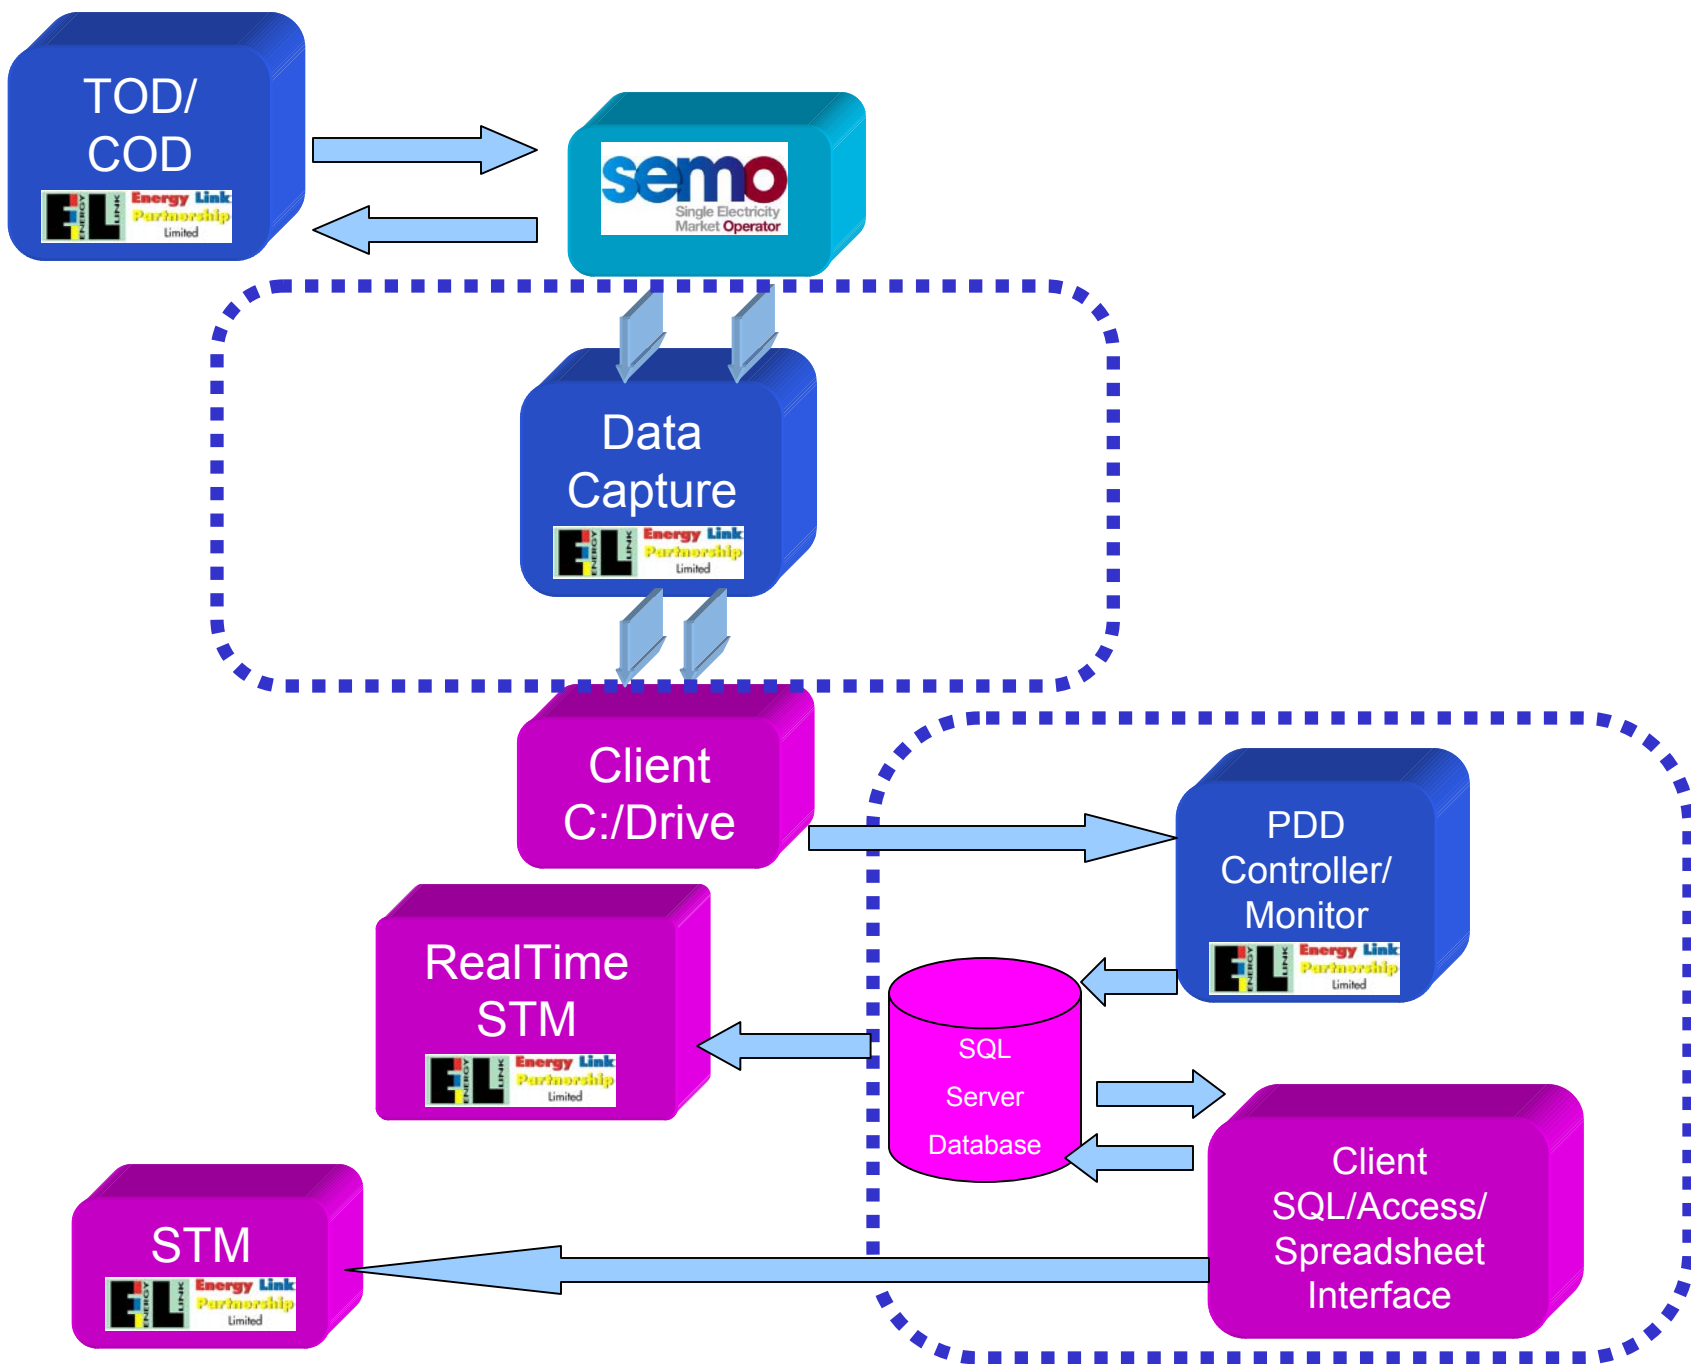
TOD/
COD

E L ENERGY LINK Energy Link Partnership Limited

semo Single Electricity Market Operator

Data
Capture

E L ENERGY LINK Energy Link Partnership Limited

Client
C:/Drive

PDD
Controller/
Monitor

E L ENERGY LINK Energy Link Partnership Limited

RealTime
STM

E L ENERGY LINK Energy Link Partnership Limited

SQL
Server
Database

Client
SQL/Access/
Spreadsheet
Interface

STM

E L ENERGY LINK Energy Link Partnership Limited